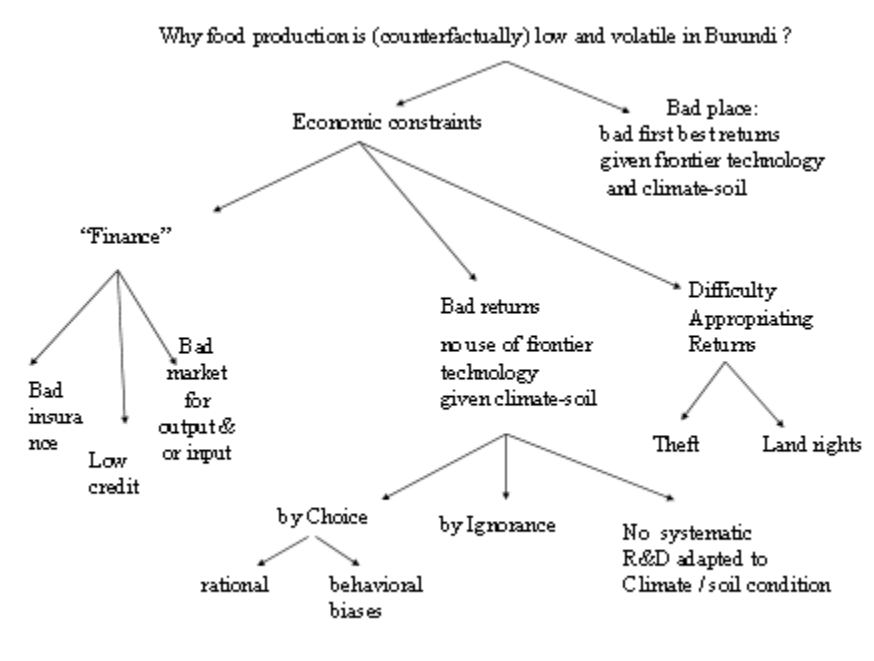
Why food production is (counterfactually) low and volatile in Burundi ?

Economic constraints

Bad place:
bad first best returns
given frontier technology
and climate-soil

"Finance"

Bad returns
no use of frontier technology
given climate-soil

Difficulty
Appropriating
Returns

Bad insurance

Low credit

Bad market for output & or input

Theft

Land rights

by Choice

by Ignorance

No systematic
R&D adapted to
Climate / soil condition

rational

behavioral biases